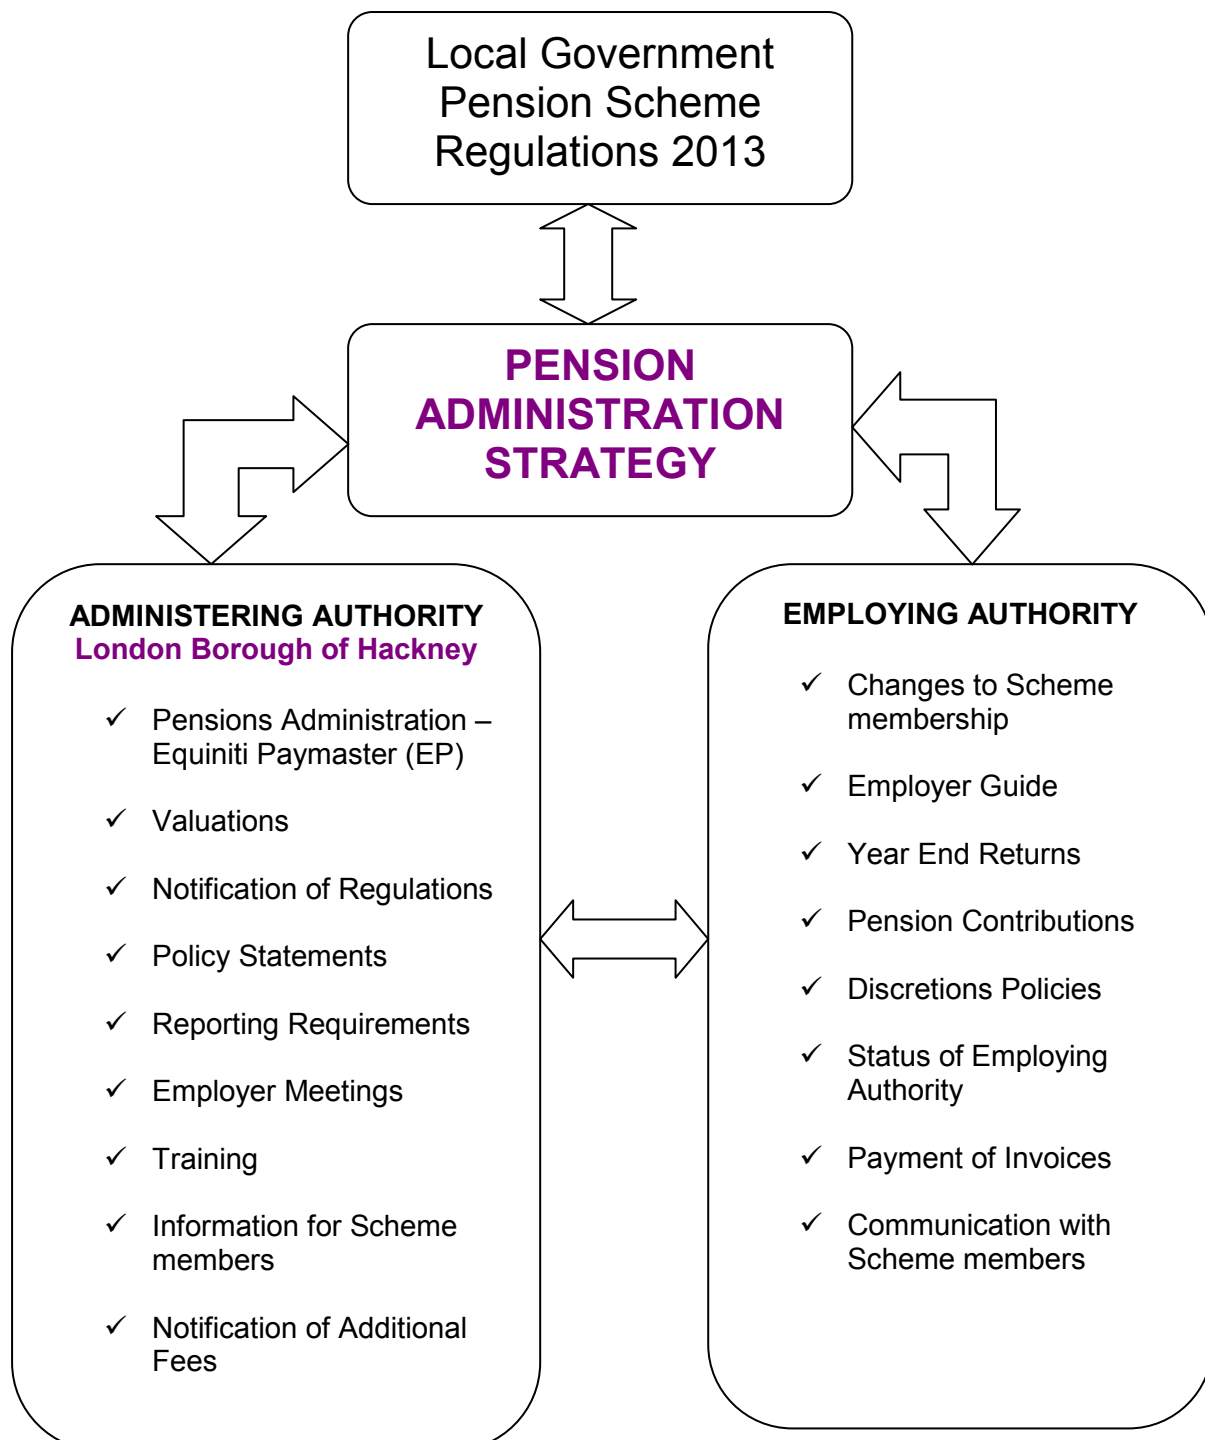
Local Government Pension Scheme Regulations 2013

PENSION ADMINISTRATION STRATEGY

ADMINISTERING AUTHORITY
London Borough of Hackney

✓ Pensions Administration – Equiniti Paymaster (EP)
✓ Valuations
✓ Notification of Regulations
✓ Policy Statements
✓ Reporting Requirements
✓ Employer Meetings
✓ Training
✓ Information for Scheme members
✓ Notification of Additional Fees

EMPLOYING AUTHORITY

✓ Changes to Scheme membership
✓ Employer Guide
✓ Year End Returns
✓ Pension Contributions
✓ Discretions Policies
✓ Status of Employing Authority
✓ Payment of Invoices
✓ Communication with Scheme members